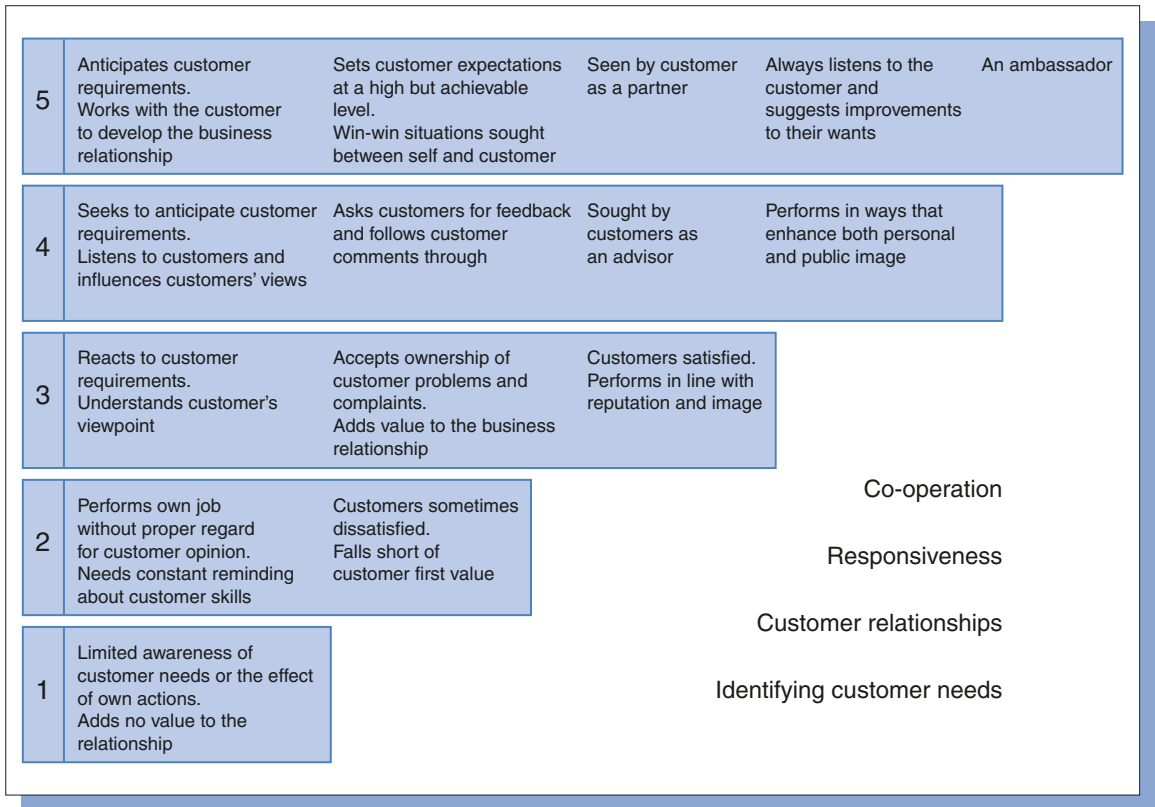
5

Anticipates customer requirements. Works with the customer to develop the business relationship

Sets customer expectations at a high but achievable level. Win-win situations sought between self and customer

Seen by customer as a partner

Always listens to the customer and suggests improvements to their wants

An ambassador

4

Seeks to anticipate customer requirements. Listens to customers and influences customers' views

Asks customers for feedback and follows customer comments through

Sought by customers as an advisor

Performs in ways that enhance both personal and public image

3

Reacts to customer requirements. Understands customer's viewpoint

Accepts ownership of customer problems and complaints. Adds value to the business relationship

Customers satisfied. Performs in line with reputation and image

2

Performs own job without proper regard for customer opinion. Needs constant reminding about customer skills

Customers sometimes dissatisfied. Falls short of customer first value

1

Limited awareness of customer needs or the effect of own actions. Adds no value to the relationship

Co-operation

Responsiveness

Customer relationships

Identifying customer needs